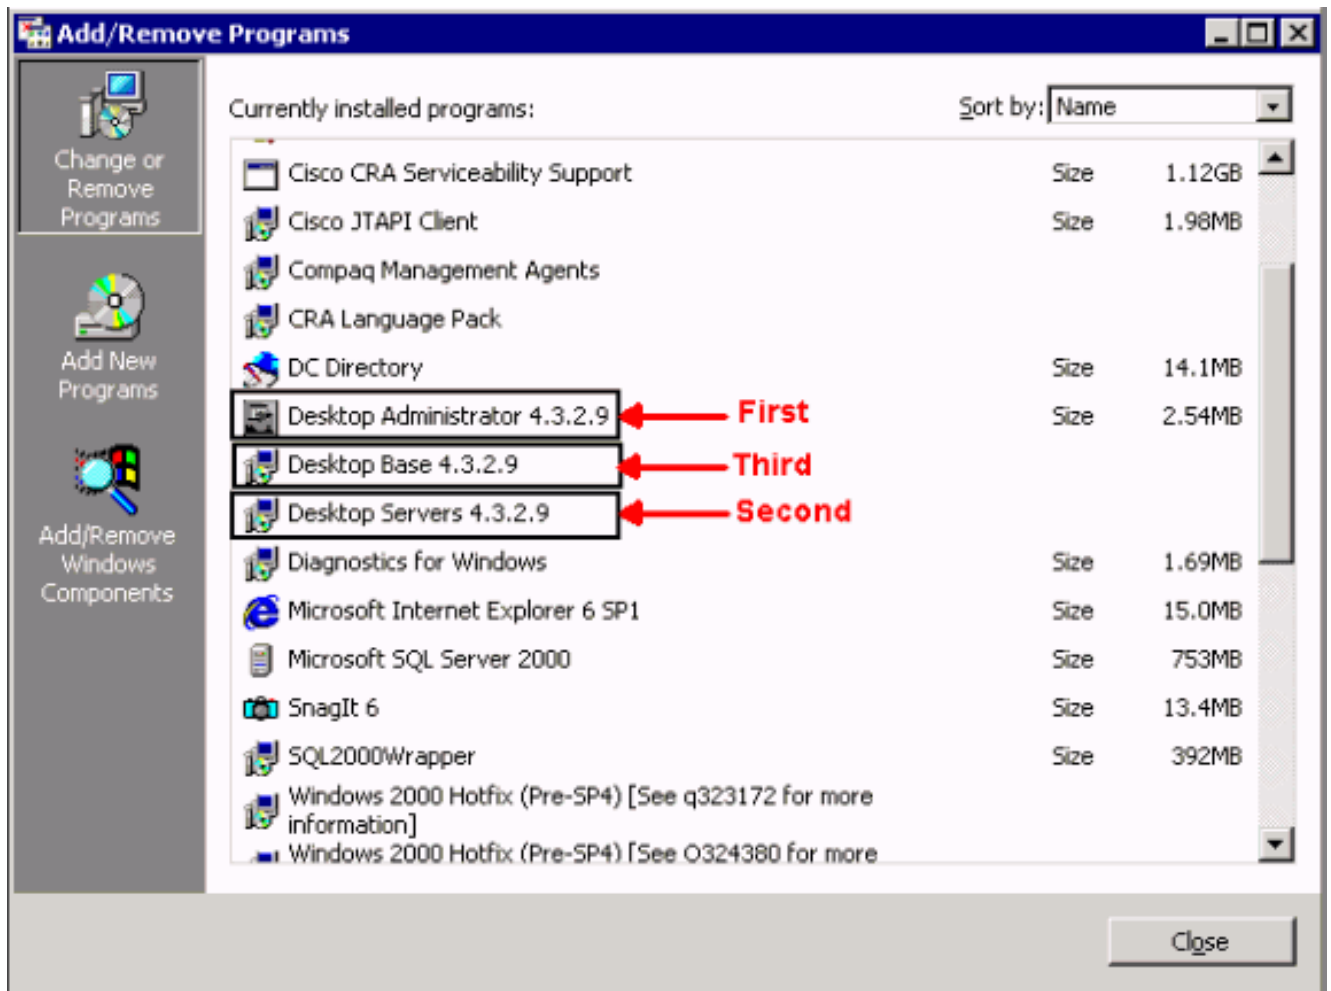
Add/Remove Programs

Change or Remove Programs

Add New Programs

Add/Remove Windows Components

Currently installed programs:

Sort by: Name

| | | |
|---|---|---|
| Cisco CRA Serviceability Support | Size | 1.12GB |
| Cisco JTAPI Client | Size | 1.98MB |
| Compaq Management Agents | | |
| CRA Language Pack | | |
| DC Directory | Size | 14.1MB |
| Desktop Administrator 4.3.2.9 | Size | 2.54MB |
| Desktop Base 4.3.2.9 | | |
| Desktop Servers 4.3.2.9 | | |
| Diagnostics for Windows | Size | 1.69MB |
| Microsoft Internet Explorer 6 SP1 | Size | 15.0MB |
| Microsoft SQL Server 2000 | Size | 753MB |
| SnagIt 6 | Size | 13.4MB |
| SQL2000Wrapper | Size | 392MB |
| Windows 2000 Hotfix (Pre-SP4) [See q323172 for more information] | | |
| Windows 2000 Hotfix (Pre-SP4) [See Q324380 for more | | |

First

Third

Second

Close